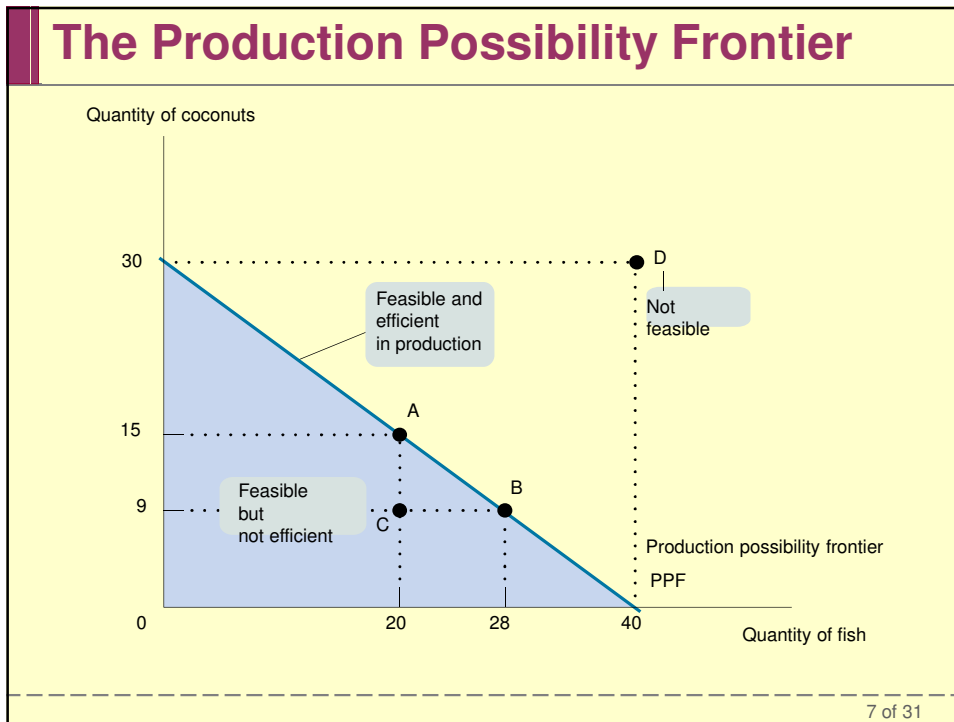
The Production Possibility Frontier

Quantity of coconuts

30

15

9

0

D

Not feasible

Feasible and efficient in production

A

B

C

Feasible but not efficient

Production possibility frontier

PPF

20

28

40

Quantity of fish

7 of 31